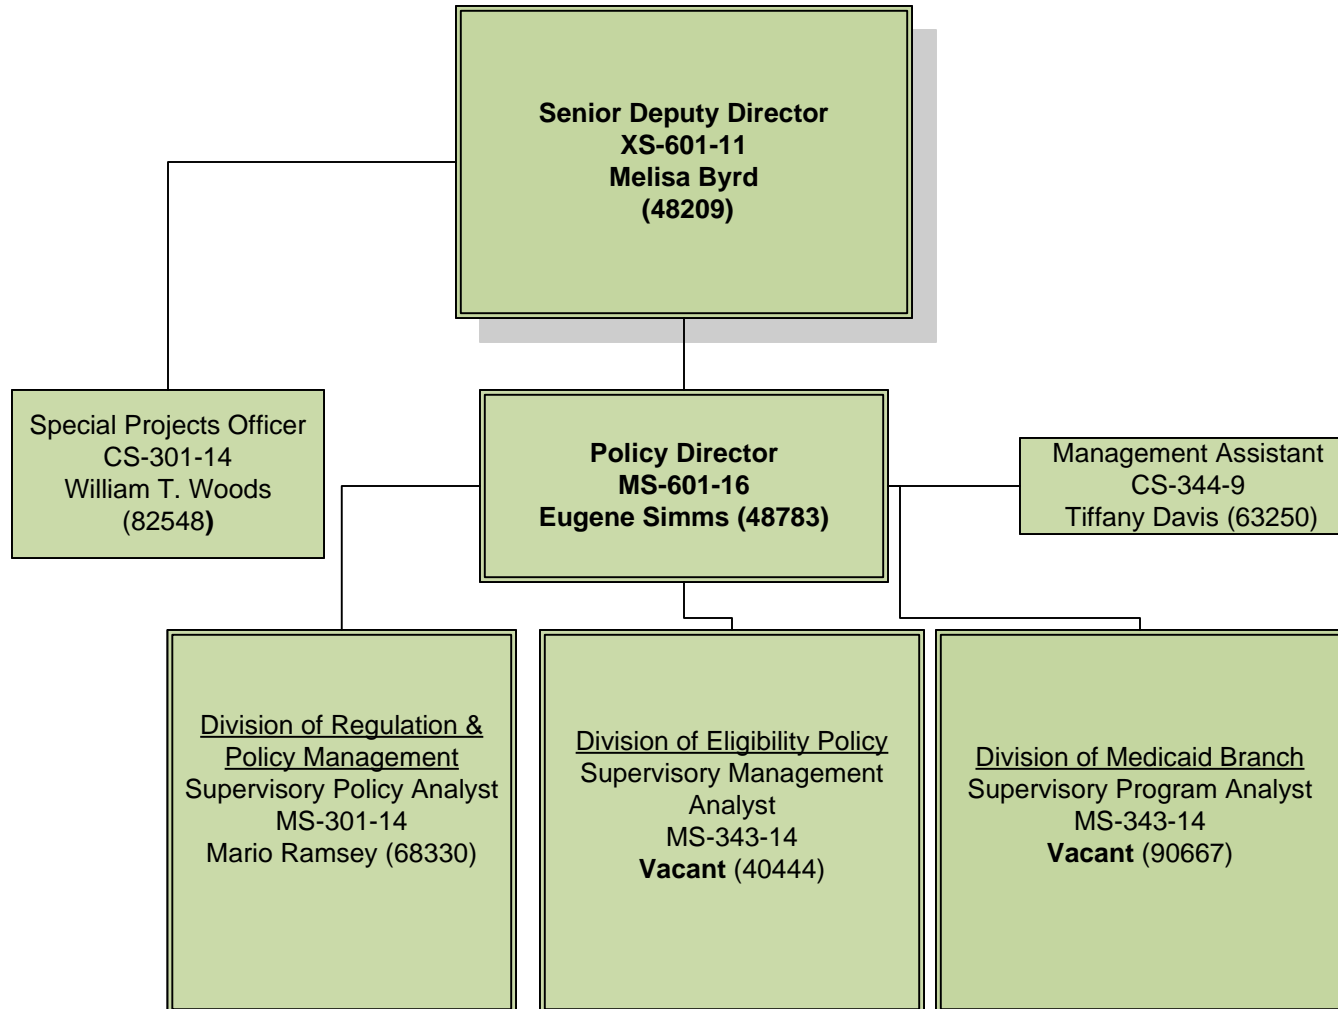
Senior Deputy Director
XS-601-11
Melisa Byrd
(48209)

Special Projects Officer
CS-301-14
William T. Woods
(82548)

Policy Director
MS-601-16
Eugene Simms (48783)

Management Assistant
CS-344-9
Tiffany Davis (63250)

Division of Regulation & Policy Management
Supervisory Policy Analyst
MS-301-14
Mario Ramsey (68330)

Division of Eligibility Policy
Supervisory Management Analyst
MS-343-14
Vacant (40444)

Division of Medicaid Branch
Supervisory Program Analyst
MS-343-14
Vacant (90667)